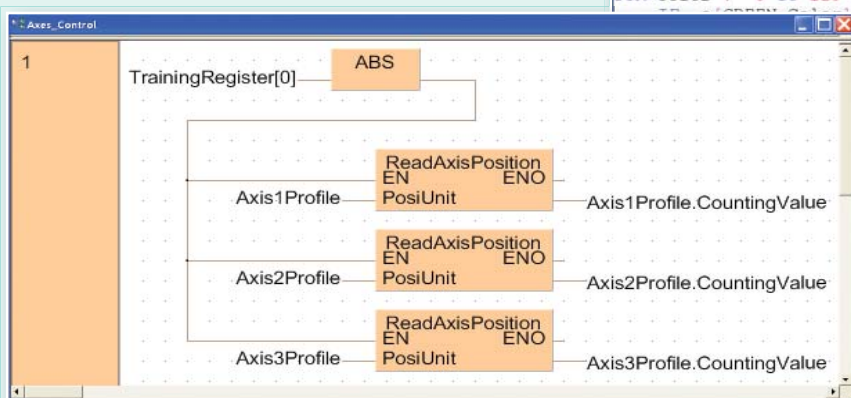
Axes_Control

1

TrainingRegister[0]

ABS

ReadAxisPosition
EN
ENO
Axis1Profile
PosiUnit
Axis1Profile.CountingValue

ReadAxisPosition
EN
ENO
Axis2Profile
PosiUnit
Axis2Profile.CountingValue

ReadAxisPosition
EN
ENO
Axis3Profile
PosiUnit
Axis3Profile.CountingValue